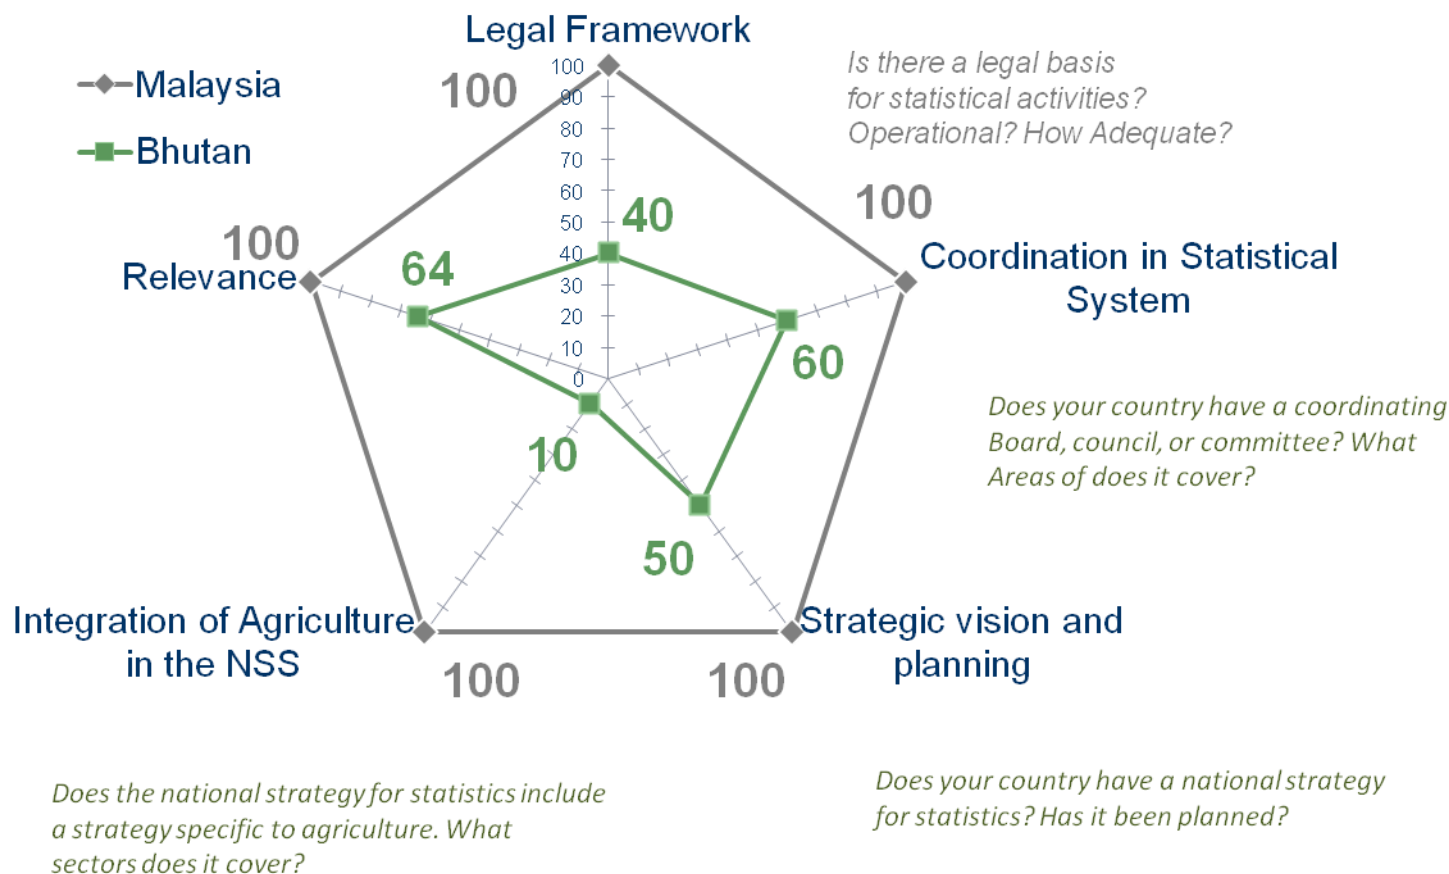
Legal Framework

Malaysia

Bhutan

100

100
90
80
70
60
50
40
30
20
10
0

Is there a legal basis for statistical activities? Operational? How Adequate?

100

40

100

Relevance

64

Coordination in Statistical System

60

10

Does your country have a coordinating Board, council, or committee? What Areas of does it cover?

50

Integration of Agriculture in the NSS

Strategic vision and planning

100

100

Does the national strategy for statistics include a strategy specific to agriculture. What sectors does it cover?

Does your country have a national strategy for statistics? Has it been planned?